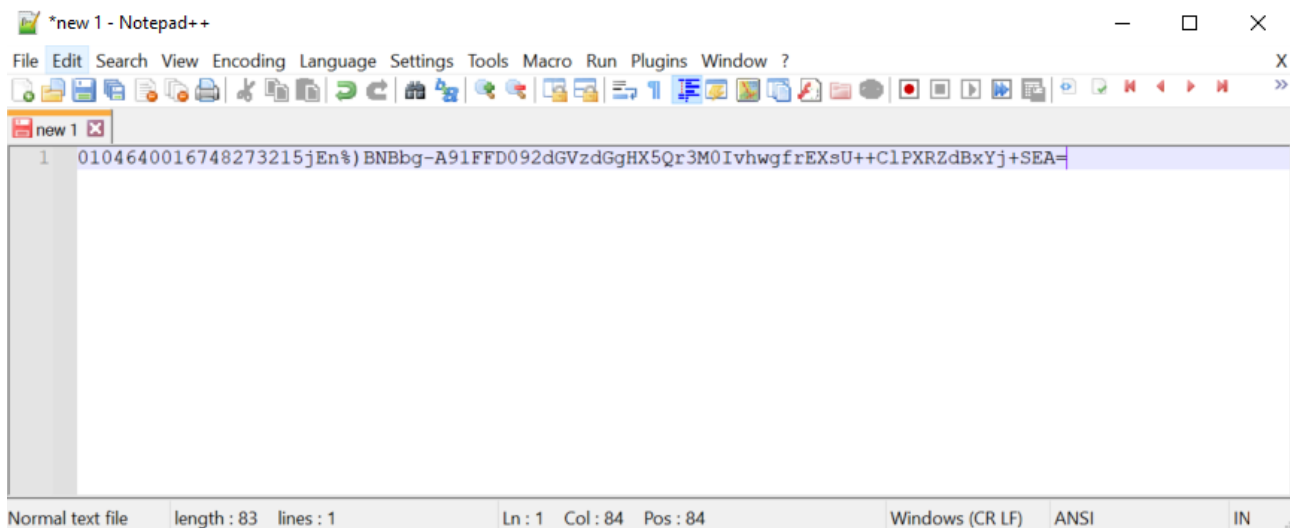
*new 1 - Notepad++

File Edit Search View Encoding Language Settings Tools Macro Run Plugins Window ?

X

new 1

1 0104640016748273215jEn%)BNBbg-A91FFD092dGVzdGgHX5Qr3M0IvhwgfrEXsU++ClPXRZdBxYj+SEA=

Normal text file length : 83 lines : 1 Ln : 1 Col : 84 Pos : 84 Windows (CR LF) ANSI IN